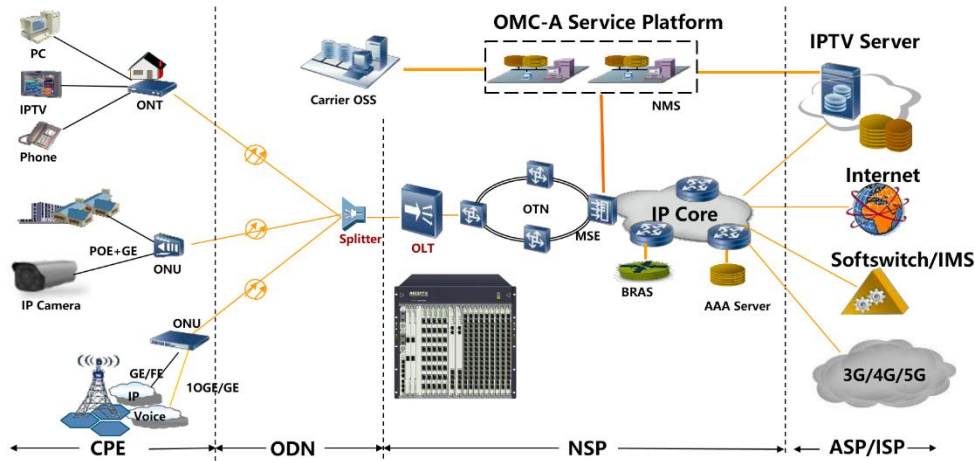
OMC-A Service Platform

PC

IPTV

Phone

ONT

Carrier OSS

NMS

IPTV Server

Internet

POE+GE

ONU

IP Camera

Splitter

OLT

OTN

MSE

IP Core

BRAS

AAA Server

Softswitch/IMS

ONU

GE/FE

IP

Voice

10GE/GE

3G/4G/5G

CPE

ODN

NSP

ASP/ISP